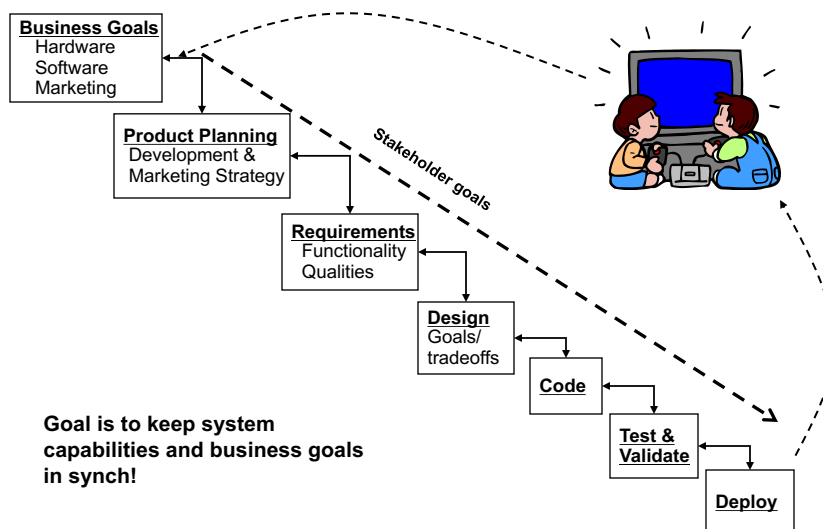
Business Goals
Hardware
Software
Marketing

Product Planning
Development &
Marketing Strategy

Stakeholder goals

Requirements
Functionality
Qualities

Design
Goals/
tradeoffs

Code

Test &
Validate

Deploy

Goal is to keep system capabilities and business goals in synch!